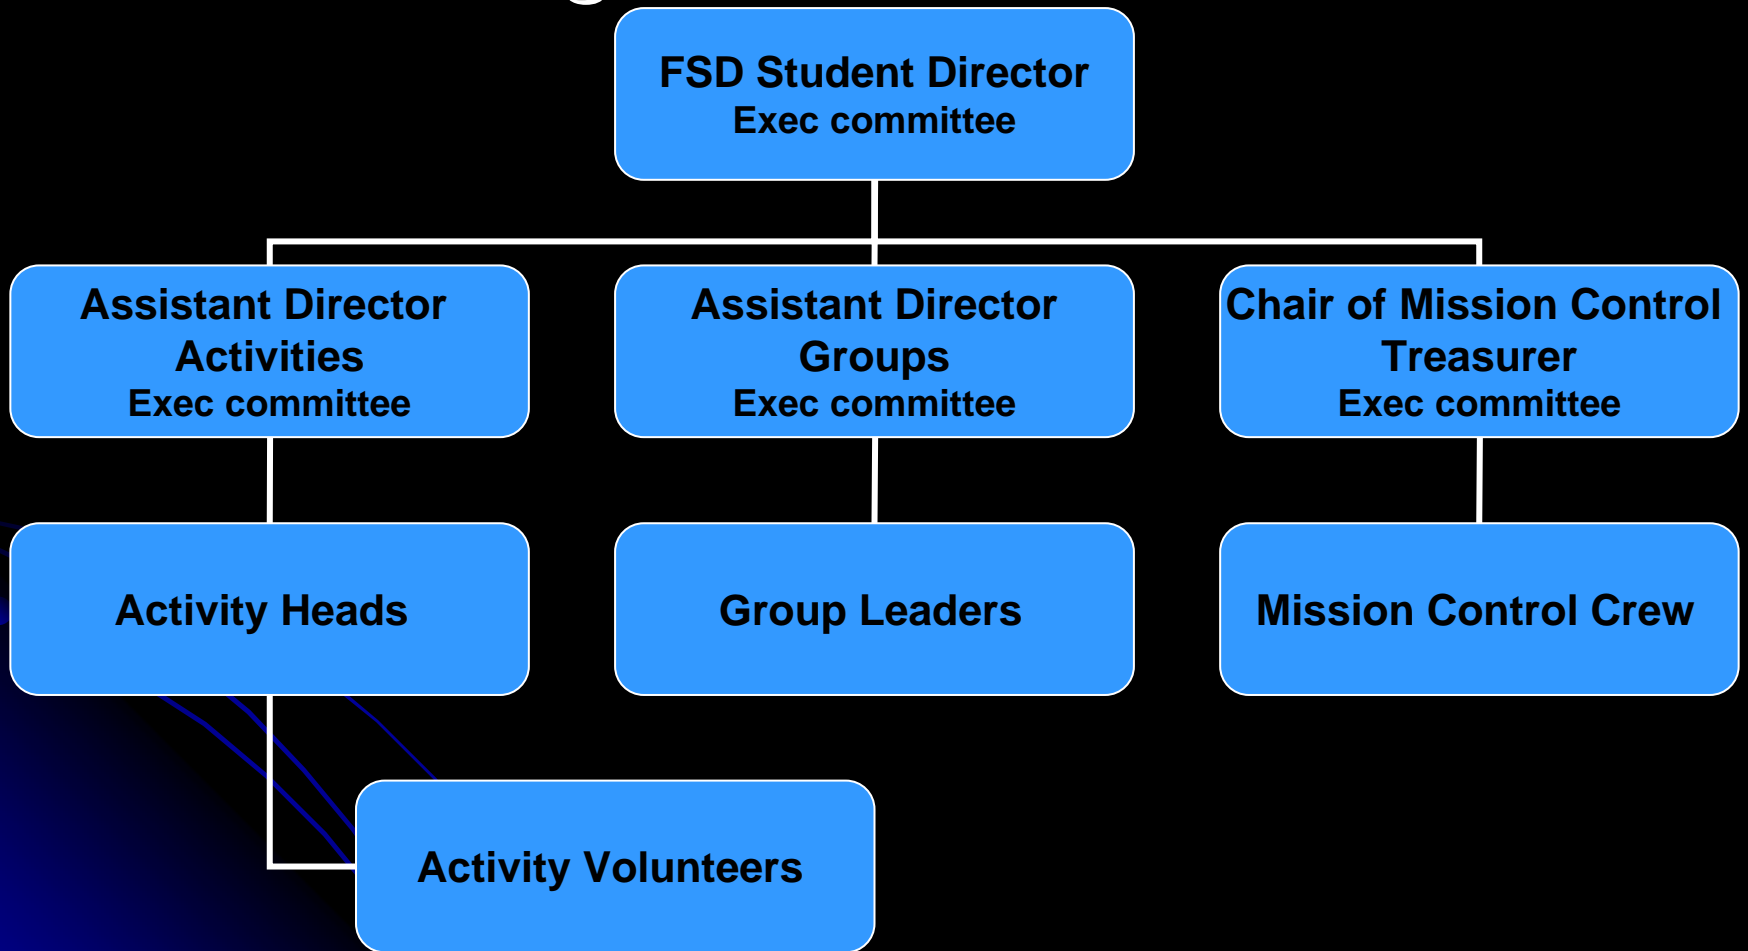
FSD Student Director
Exec committee

Assistant Director
Activities
Exec committee

Assistant Director
Groups
Exec committee

Chair of Mission Control
Treasurer
Exec committee

Activity Heads

Group Leaders

Mission Control Crew

Activity Volunteers